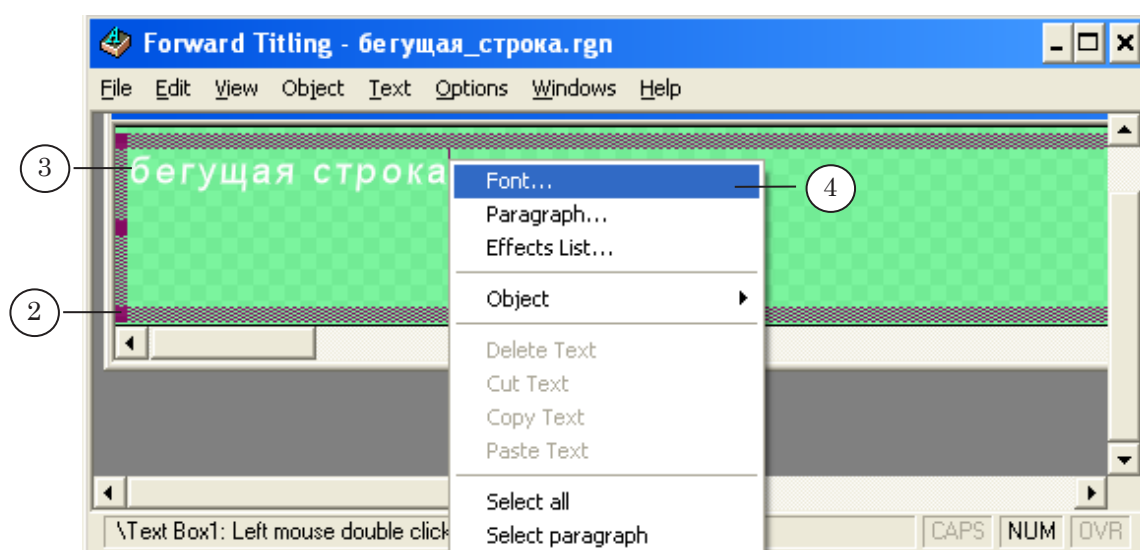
Forward Titling - бегущая_строка.rgn

File Edit View Object Text Options Windows Help

3
бегущая строка

2

Font...
4
Paragraph...
Effects List...
Object
Delete Text
Cut Text
Copy Text
Paste Text
Select all
Select paragraph

\Text Box1: Left mouse double click

CAPS NUM OVR